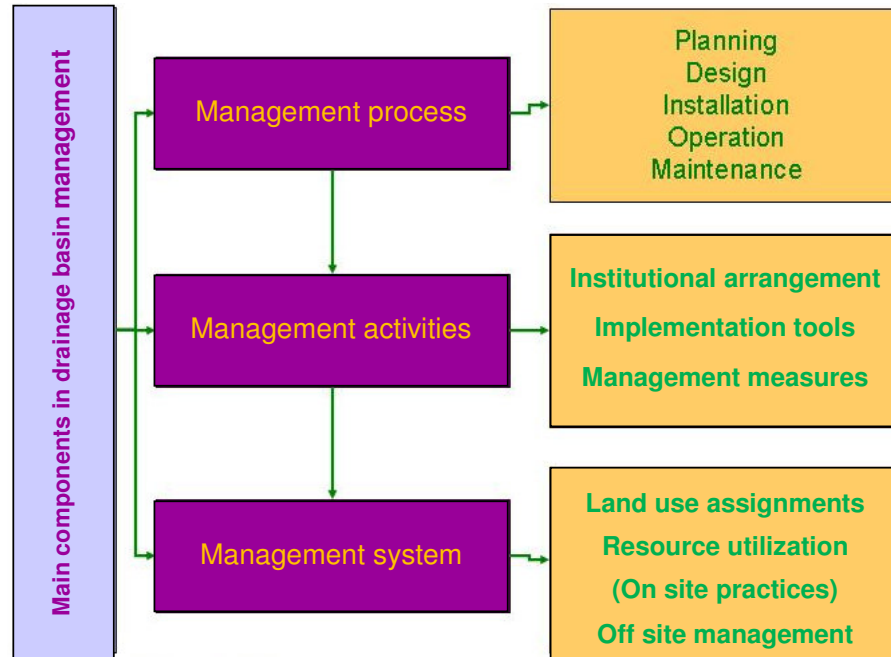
Main components in drainage basin management

Management process

Planning
Design
Installation
Operation
Maintenance

Management activities

Institutional arrangement
Implementation tools
Management measures

Management system

Land use assignments
Resource utilization
(On site practices)
Off site management